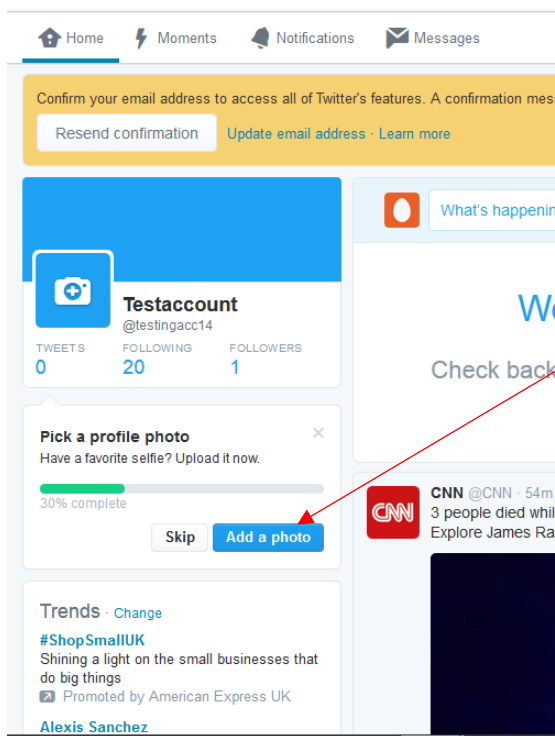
Home Moments Notifications Messages

Confirm your email address to access all of Twitter's features. A confirmation mes

Resend confirmation Update email address · Learn more

Testaccount
@testingacc14

TWEETS
0
FOLLOWING
20
FOLLOWERS
1

Pick a profile photo
Have a favorite selfie? Upload it now.
×
30% complete
Skip Add a photo

Trends · Change
#ShopSmallUK
Shining a light on the small businesses that do big things
Promoted by American Express UK
Alexis Sanchez

What's happenin

We

Check back

CNN @CNN · 54m
3 people died whil
Explore James Ra